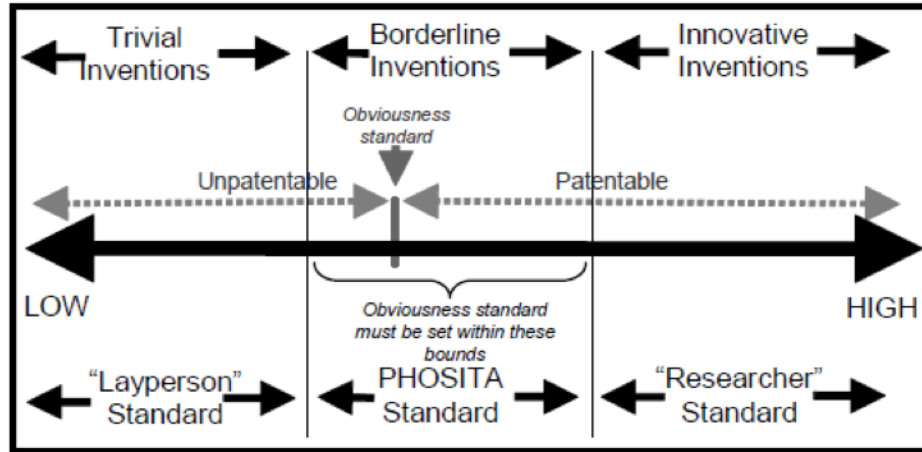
Trivial Inventions

Borderline Inventions

Innovative Inventions

Obviousness standard

Unpatentable

Patentable

LOW

HIGH

Obviousness standard must be set within these bounds

"Layperson" Standard

PHOSITA Standard

"Researcher" Standard